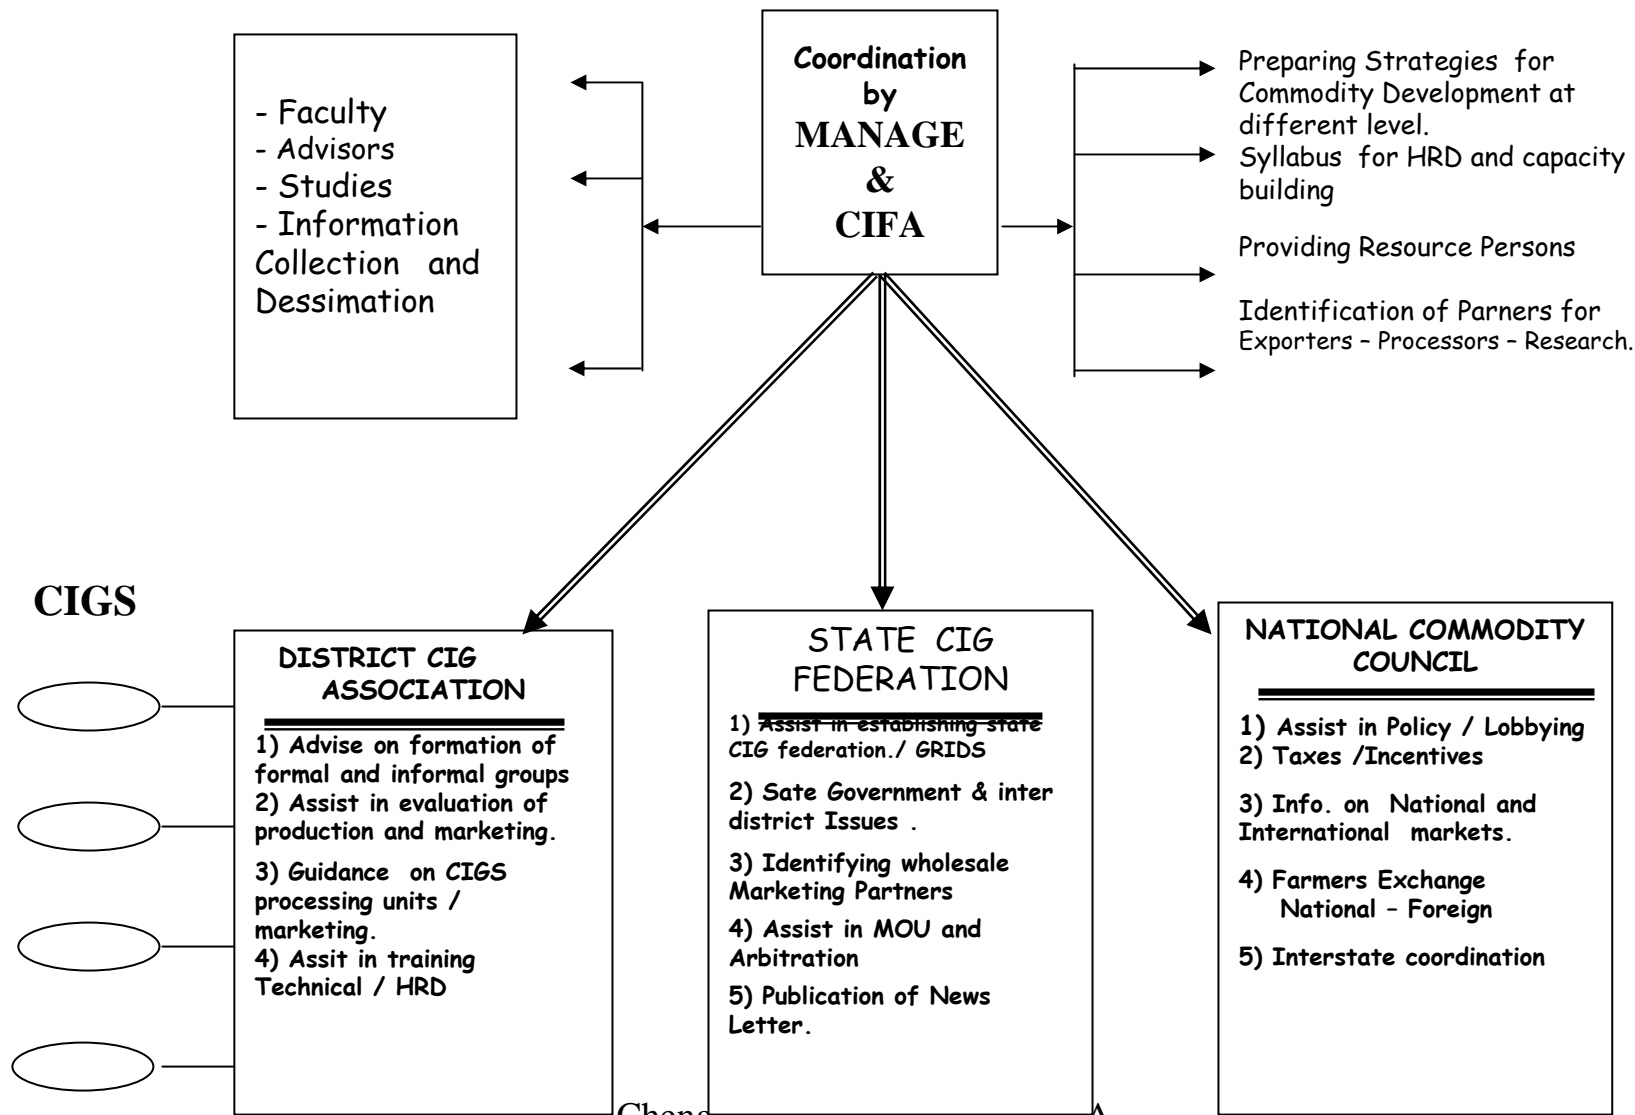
- Faculty
- Advisors
- Studies
- Information Collection and Dessimation

Coordination by MANAGE & CIFA

Preparing Strategies for Commodity Development at different level.

Syllabus for HRD and capacity building

Providing Resource Persons

Identification of Parners for Exporters – Processors – Research.

CIGS

DISTRICT CIG ASSOCIATION

1) Advise on formation of formal and informal groups
2) Assist in evaluation of production and marketing.
3) Guidance on CIGS processing units / marketing.
4) Assit in training Technical / HRD

STATE CIG FEDERATION

1) Assist in establishing state CIG federation./ GRIDS
2) Sate Government & inter district Issues .
3) Identifying wholesale Marketing Partners
4) Assist in MOU and Arbitration
5) Publication of News Letter.

NATIONAL COMMODITY COUNCIL

1) Assist in Policy / Lobbying
2) Taxes /Incentives
3) Info. on National and International markets.
4) Farmers Exchange National – Foreign
5) Interstate coordination

Chen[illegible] A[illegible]